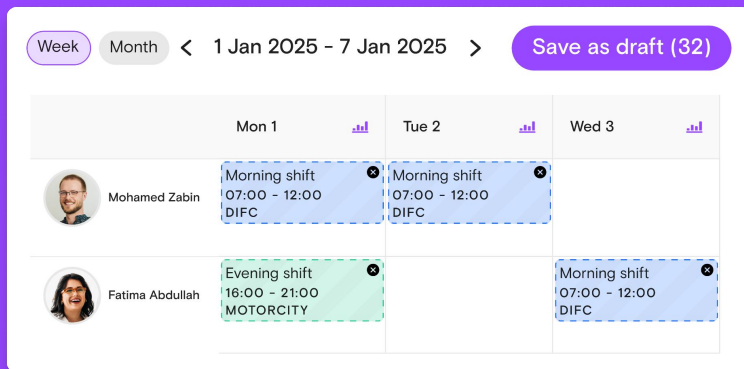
Week Month < 1 Jan 2025 - 7 Jan 2025 > Save as draft (32)

| | Mon 1 | Tue 2 | Wed 3 |
|---|---|---|---|
| Mohamed Zabin | Morning shift 07:00 - 12:00 DIFC | Morning shift 07:00 - 12:00 DIFC | |
| Fatima Abdullah | Evening shift 16:00 - 21:00 MOTORCITY | | Morning shift 07:00 - 12:00 DIFC |